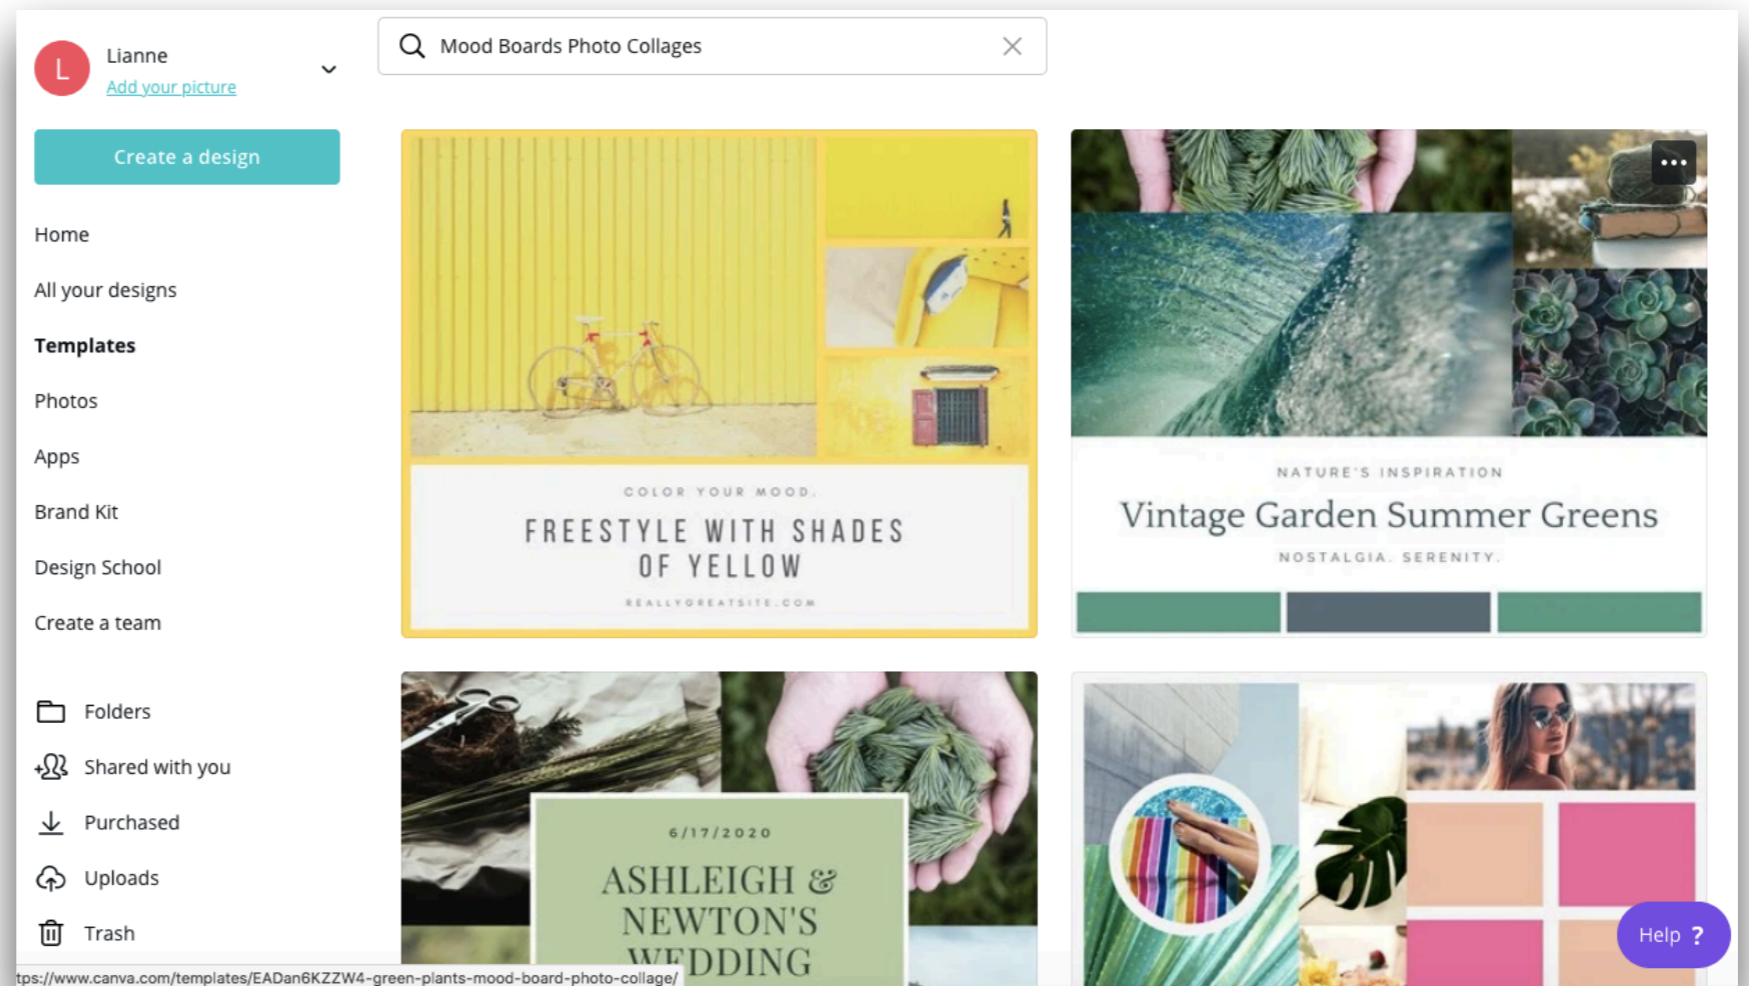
L

Lianne

Add your picture

Mood Boards Photo Collages

Create a design

Home

All your designs

Templates

Photos

Apps

Brand Kit

Design School

Create a team

Folders

Shared with you

Purchased

Uploads

Trash

COLOR YOUR MOOD.

FREESTYLE WITH SHADES OF YELLOW

REALLYGREATSITE.COM

NATURE'S INSPIRATION

Vintage Garden Summer Greens

NOSTALGIA. SERENITY.

6/17/2020

ASHLEIGH & NEWTON'S WEDDING

Help ?

tps://www.canva.com/templates/EADan6KZZW4-green-plants-mood-board-photo-collage/